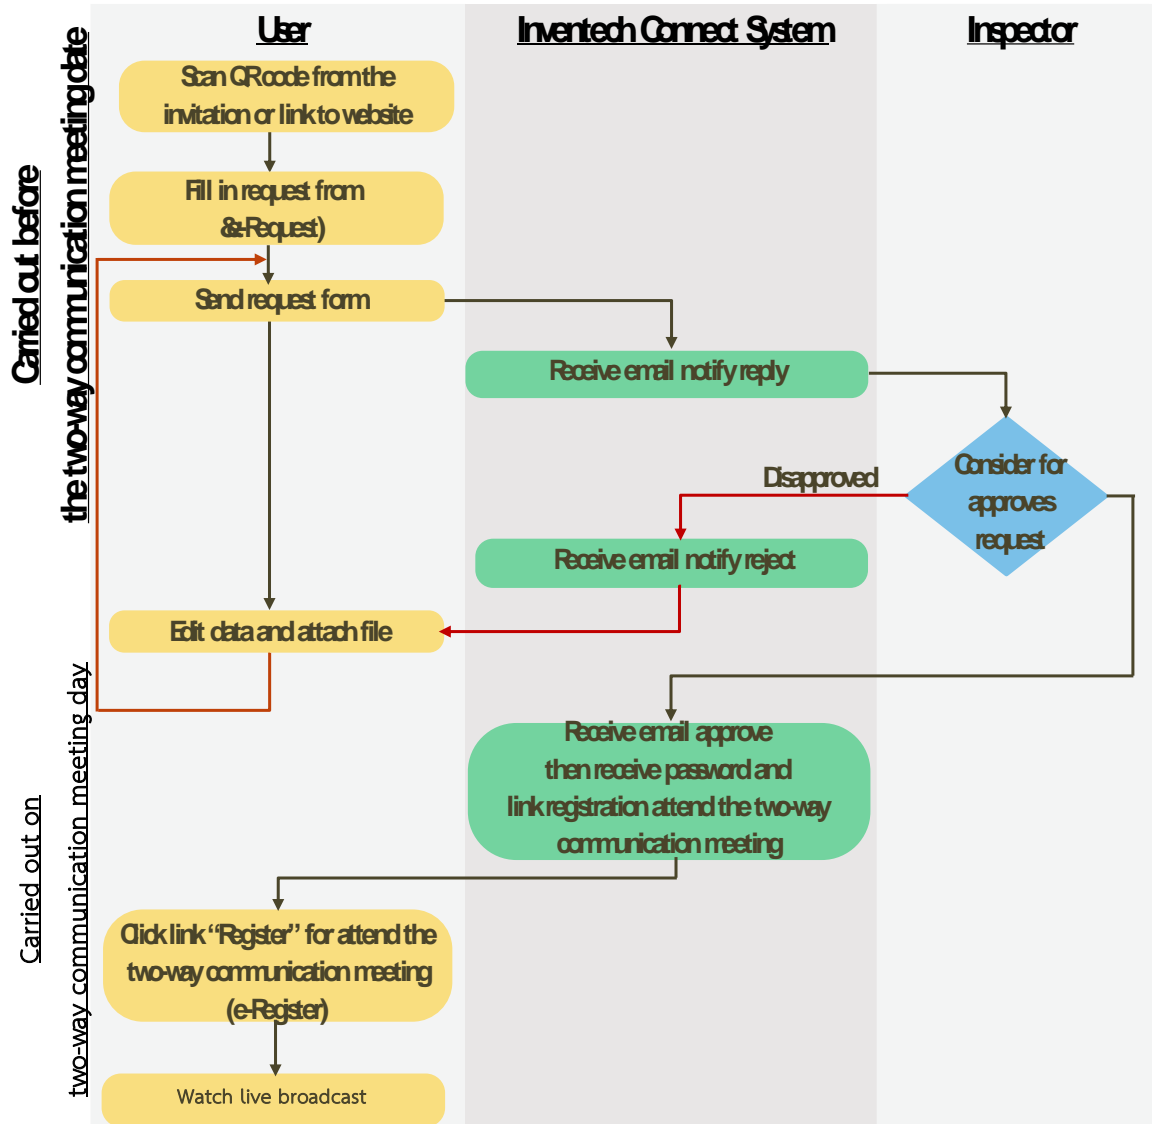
Carried out before
the two-way communication meeting date

User

Inventech Connect System

Inspector

Scan QRcode from the invitation or link to website

Fill in request from &-Request)

Send request form

Receive email notify reply

Consider for approves request

Disapproved

Receive email notify reject

Edit data and attach file

Carried out on
two-way communication meeting day

Receive email approve then receive password and link registration attend the two-way communication meeting

Click link "Register" for attend the two-way communication meeting (e-Register)

Watch live broadcast